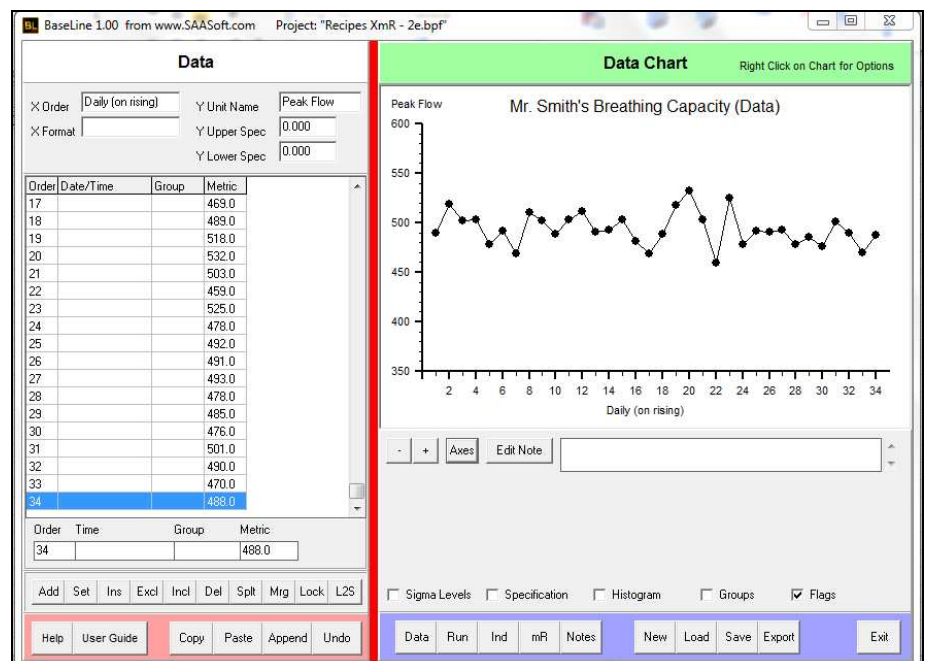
BL BaseLine 1.00 from www.SAASoft.com Project: "Recipes XmR - 2e.bpf"

Data

X Order Daily (on rising)
X Format
Y Unit Name Peak Flow
Y Upper Spec 0.000
Y Lower Spec 0.000

| Order | Date/Time | Group | Metric |
|---|---|---|---|
| 17 | | | 469.0 |
| 18 | | | 489.0 |
| 19 | | | 518.0 |
| 20 | | | 532.0 |
| 21 | | | 503.0 |
| 22 | | | 459.0 |
| 23 | | | 525.0 |
| 24 | | | 478.0 |
| 25 | | | 492.0 |
| 26 | | | 491.0 |
| 27 | | | 493.0 |
| 28 | | | 478.0 |
| 29 | | | 485.0 |
| 30 | | | 476.0 |
| 31 | | | 501.0 |
| 32 | | | 490.0 |
| 33 | | | 470.0 |
| 34 | | | 488.0 |

Order Time Group Metric
34 488.0

Add Set Ins Excl Incl Del Splt Mrg Lock L2S

Help User Guide Copy Paste Append Undo

Data Chart Right Click on Chart for Options

Peak Flow
Mr. Smith's Breathing Capacity (Data)
600
550
500
450
400
350
2 4 6 8 10 12 14 16 18 20 22 24 26 28 30 32 34
Daily (on rising)

- + Axes Edit Note

Sigma Levels Specification Histogram Groups Flags

Data Run Ind mR Notes New Load Save Export Exit